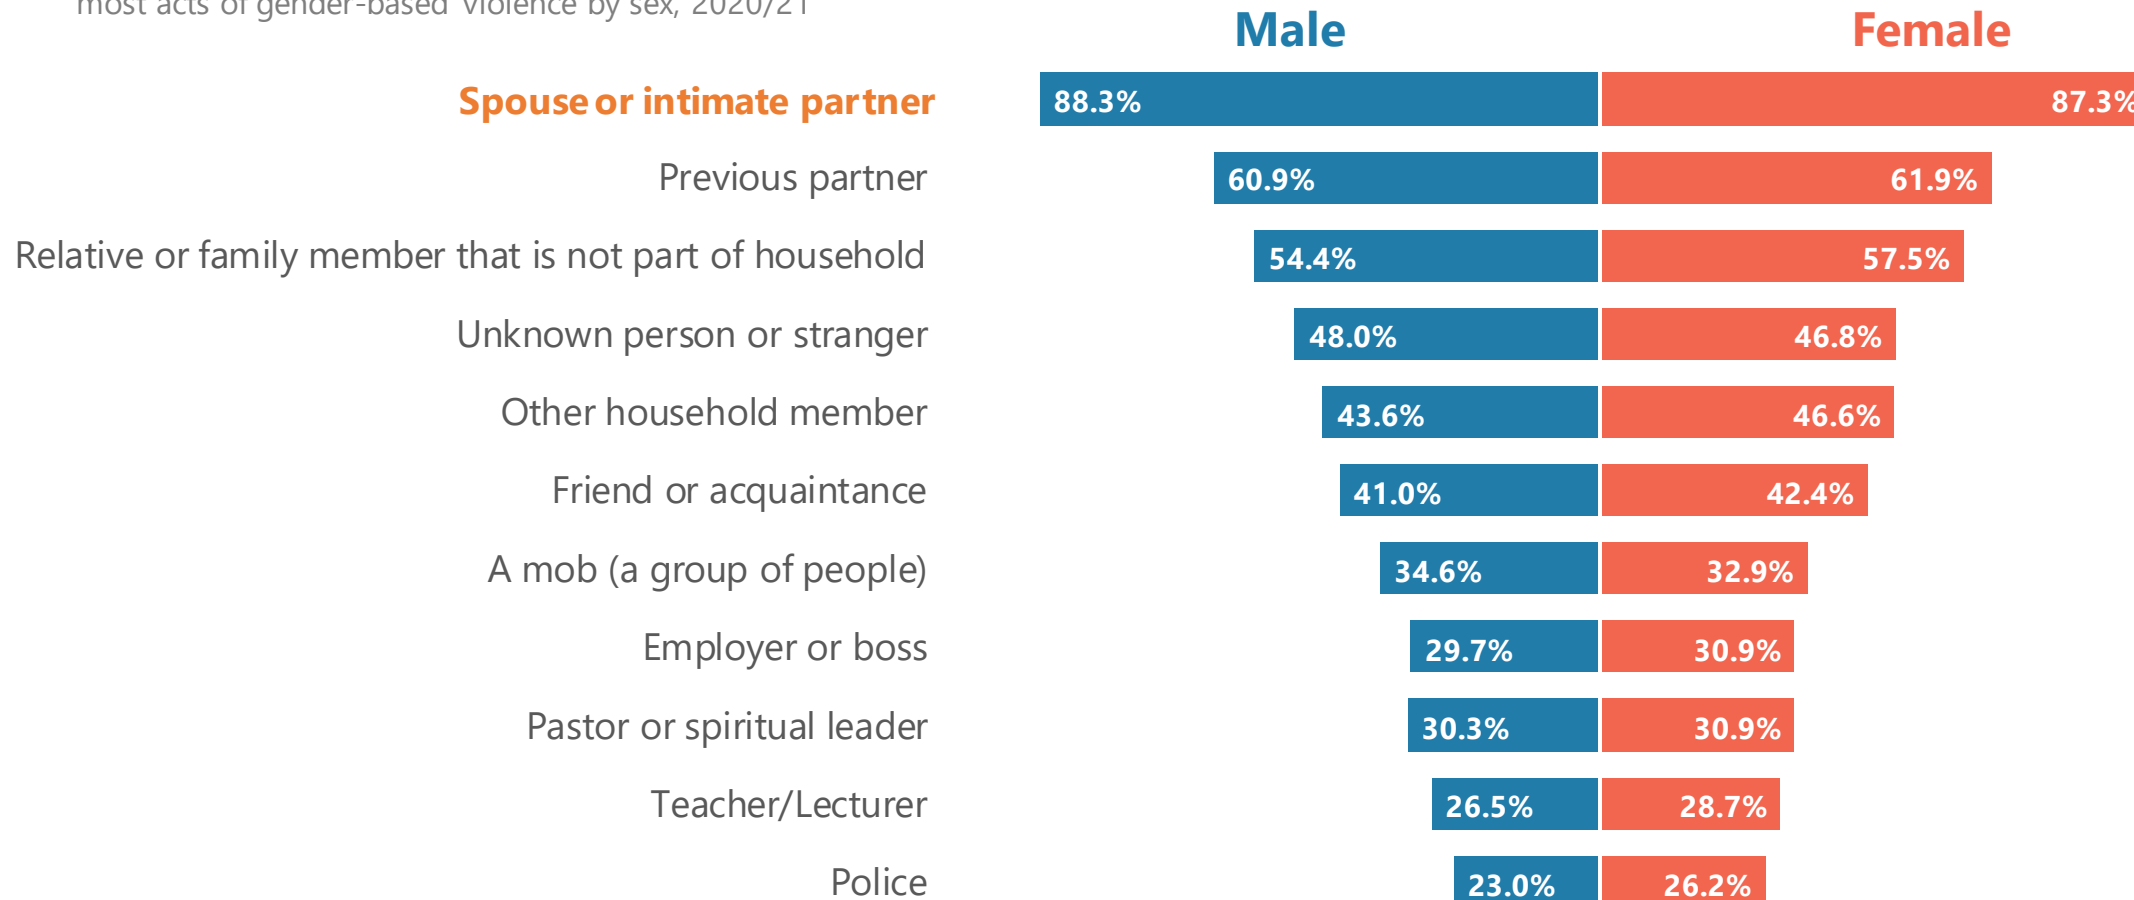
most acts of gender-based violence by sex, 2020/21

| | Male | Female |
|---|---|---|
| Spouse or intimate partner | 88.3% | 87.3% |
| Previous partner | 60.9% | 61.9% |
| Relative or family member that is not part of household | 54.4% | 57.5% |
| Unknown person or stranger | 48.0% | 46.8% |
| Other household member | 43.6% | 46.6% |
| Friend or acquaintance | 41.0% | 42.4% |
| A mob (a group of people) | 34.6% | 32.9% |
| Employer or boss | 29.7% | 30.9% |
| Pastor or spiritual leader | 30.3% | 30.9% |
| Teacher/Lecturer | 26.5% | 28.7% |
| Police | 23.0% | 26.2% |